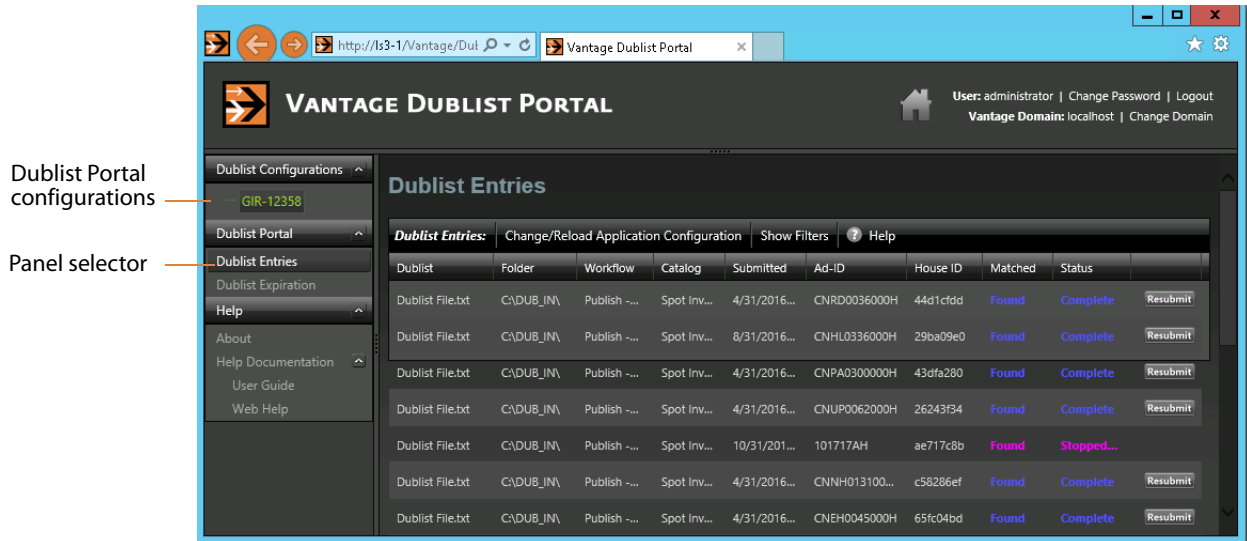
http://ls3-1/Vantage/Dul
Vantage Dublist Portal

VANTAGE DUBLIST PORTAL

User: administrator | Change Password | Logout
Vantage Domain: localhost | Change Domain

Dublist Portal configurations

Panel selector

Dublist Configurations
GIR-12358
Dublist Portal
Dublist Entries
Dublist Expiration
Help
About
Help Documentation
User Guide
Web Help

Dublist Entries

Dublist Entries: Change/Reload Application Configuration Show Filters Help

| Dublist | Folder | Workflow | Catalog | Submitted | Ad-ID | House ID | Matched | Status | |
|---|---|---|---|---|---|---|---|---|---|
| Dublist File.txt | C:\DUB_IN\ | Publish -... | Spot Inv... | 4/31/2016... | CNRD0036000H | 44d1cfdd | Found | Complete | Resubmit |
| Dublist File.txt | C:\DUB_IN\ | Publish -... | Spot Inv... | 8/31/2016... | CNHL0336000H | 29ba09e0 | Found | Complete | Resubmit |
| Dublist File.txt | C:\DUB_IN\ | Publish -... | Spot Inv... | 4/31/2016... | CNPA0300000H | 43dfa280 | Found | Complete | Resubmit |
| Dublist File.txt | C:\DUB_IN\ | Publish -... | Spot Inv... | 4/31/2016... | CNUP0062000H | 26243f34 | Found | Complete | Resubmit |
| Dublist File.txt | C:\DUB_IN\ | Publish -... | Spot Inv... | 10/31/201... | 101717AH | ae717c8b | Found | Stopped... | |
| Dublist File.txt | C:\DUB_IN\ | Publish -... | Spot Inv... | 4/31/2016... | CNNH013100... | c58286ef | Found | Complete | Resubmit |
| Dublist File.txt | C:\DUB_IN\ | Publish -... | Spot Inv... | 4/31/2016... | CNEH0045000H | 65fc04bd | Found | Complete | Resubmit |